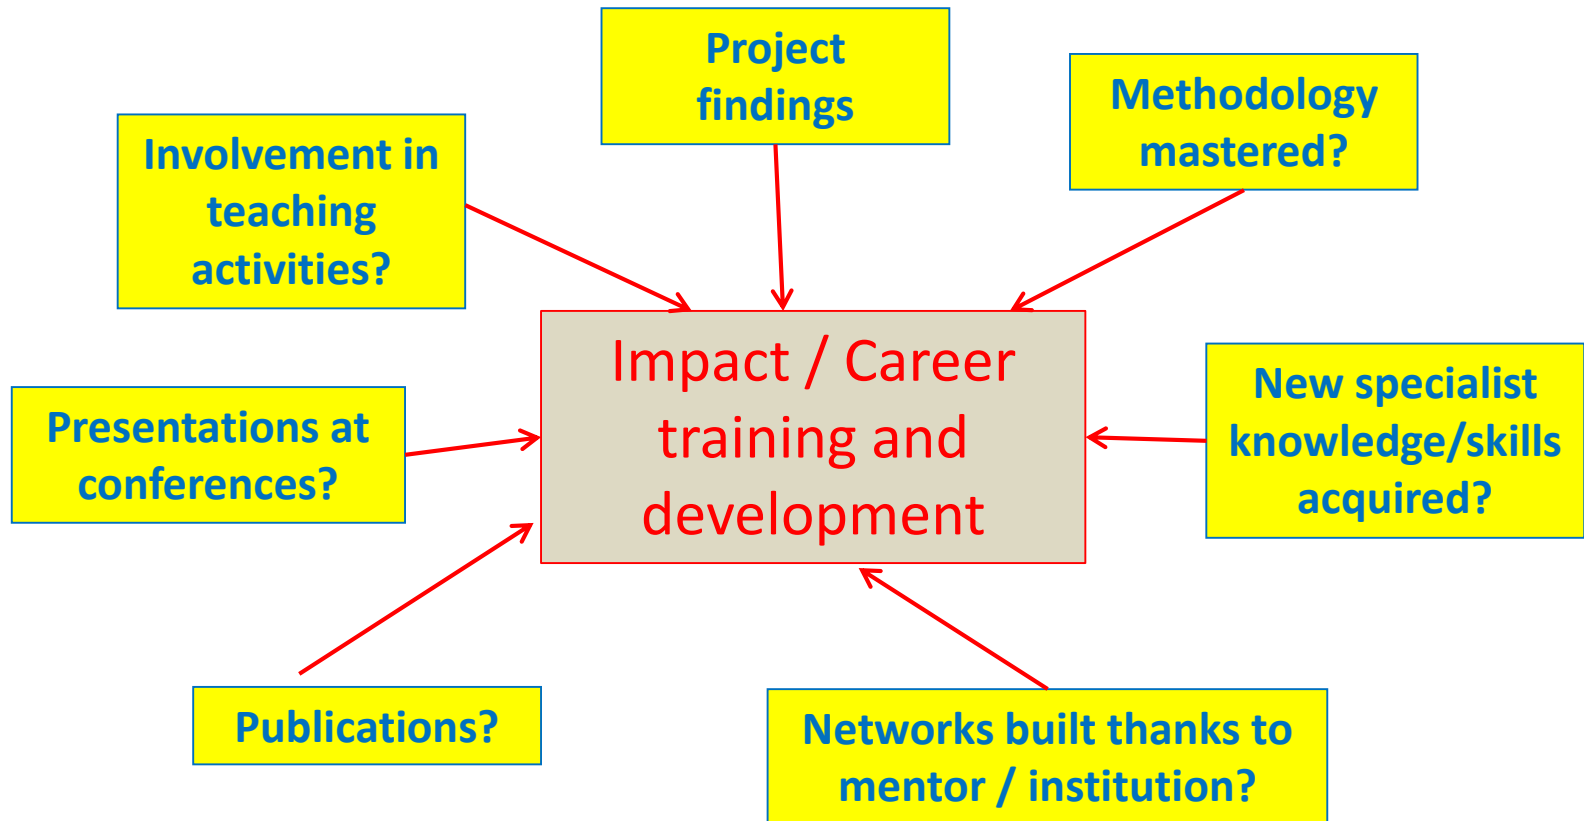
Project findings

Methodology mastered?

Involvement in teaching activities?

Impact / Career training and development

Presentations at conferences?

New specialist knowledge/skills acquired?

Publications?

Networks built thanks to mentor / institution?